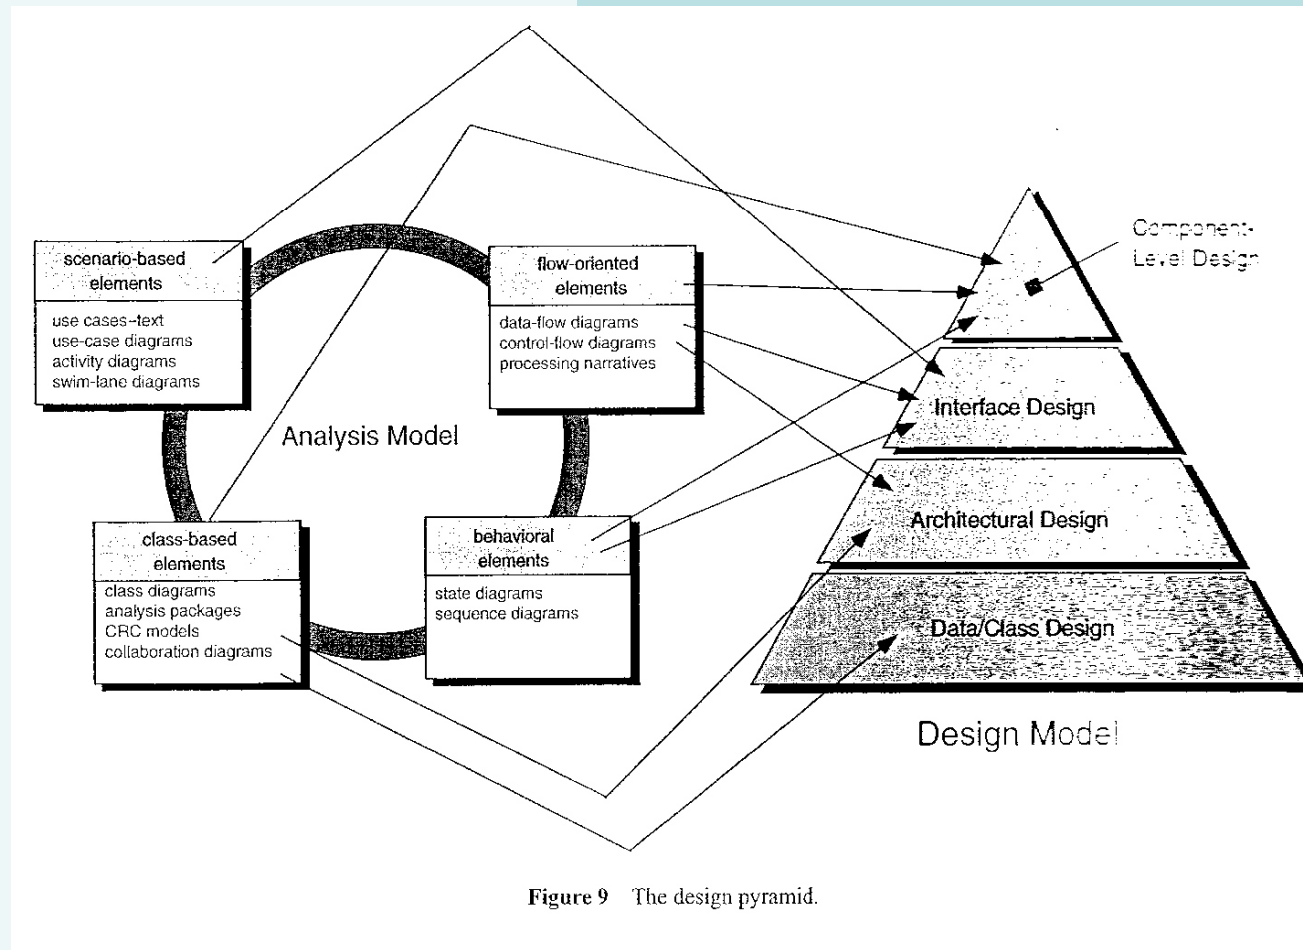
scenario-based elements

use cases--text
use-case diagrams
activity diagrams
swim-lane diagrams

flow-oriented elements

data-flow diagrams
control-flow diagrams
processing narratives

Analysis Model

class-based elements

class diagrams
analysis packages
CRC models
collaboration diagrams

behavioral elements

state diagrams
sequence diagrams

Component-Level Design

Interface Design

Architectural Design

Data/Class Design

Design Model

Figure 9 The design pyramid.